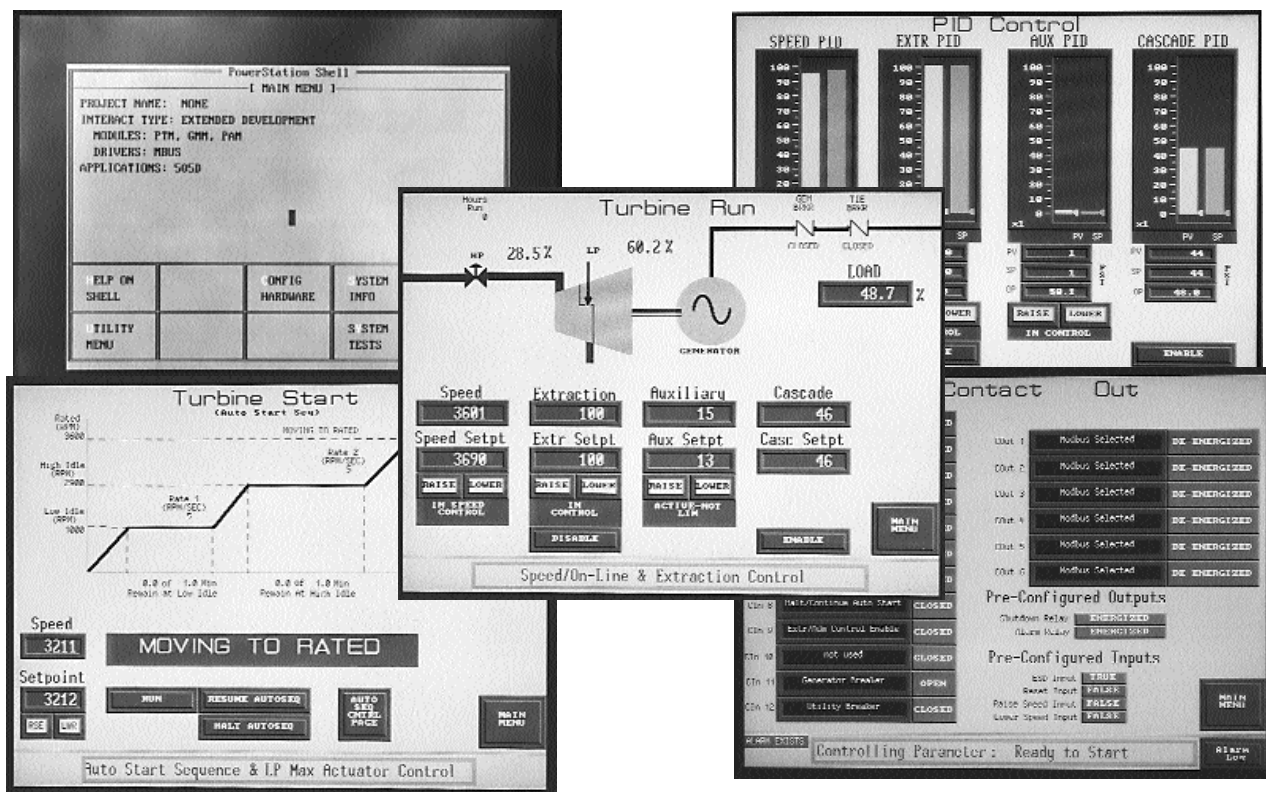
PowerStation Shell
[ MAIN MENU ]
PROJECT NAME: NONE
INTERACT TYPE: EXTENDED DEVELOPMENT
MODULES: PTM, GMM, PAM
DRIVERS: MBUS
APPLICATIONS: 505D

HELP ON SHELL
CONFIG HARDWARE
SYSTEM INFO
UTILITY MENU
SYSTEM TESTS

PID Control
SPEED PID
EXTR PID
AUX PID
CASCADE PID
100
90
80
70
60
50
40
30
20
10
0
x1
PV SP
PV
SP
OP
50.1
RAISE LOWER
IN CONTROL
44
44
48.0
ENABLE

Turbine Run
Hours Run
0
GEN BRKR
TIE BRKR
CLOSED
CLOSED
HP
28.5%
LP
60.2%
LOAD
48.7 %
GENERATOR
Speed
3601
Extraction
100
Auxiliary
15
Cascade
46
Speed Setpt
3690
Extr Setpt
100
Aux Setpt
13
Casc Setpt
46
RAISE LOWER
IN SPEED CONTROL
RAISE LOWER
IN CONTROL
DISABLE
RAISE LOWER
ACTIVE-NOT LIM
ENABLE
MAIN MENU
Speed/On-Line & Extraction Control

Turbine Start
(Auto Start Seq)
Rated (RPM)
3600
MOVING TO RATED
High Idle (RPM)
2900
Rate 2 (RPM/SEC)
5
Low Idle (RPM)
1000
Rate 1 (RPM/SEC)
5
0.0 of 1.0 Min
Remain At Low Idle
0.0 of 1.0 Min
Remain At High Idle
Speed
3211
MOVING TO RATED
Setpoint
3212
RSE LWR
RUN
RESUME AUTOSEQ
HALT AUTOSEQ
AUTO SEQ CNTRL PAGE
MAIN MENU
Auto Start Sequence & LP Max Actuator Control

Contact Out
COut 1 Modbus Selected DE-ENERGIZED
COut 2 Modbus Selected DE-ENERGIZED
COut 3 Modbus Selected DE-ENERGIZED
COut 4 Modbus Selected DE-ENERGIZED
COut 5 Modbus Selected DE-ENERGIZED
COut 6 Modbus Selected DE-ENERGIZED
CIn 8 Halt/Continue Auto Start CLOSED
CIn 9 Extr/Adm Control Enable CLOSED
CIn 10 not used CLOSED
CIn 11 Generator Breaker OPEN
CIn 12 Utility Breaker CLOSED
Pre-Configured Outputs
Shutdown Relay ENERGIZED
Alarm Relay ENERGIZED
Pre-Configured Inputs
ESD Input TRUE
Reset Input FALSE
Raise Speed Input FALSE
Lower Speed Input FALSE
MAIN MENU
ALARM EXISTS
Controlling Parameter: Ready to Start
Alarm Log